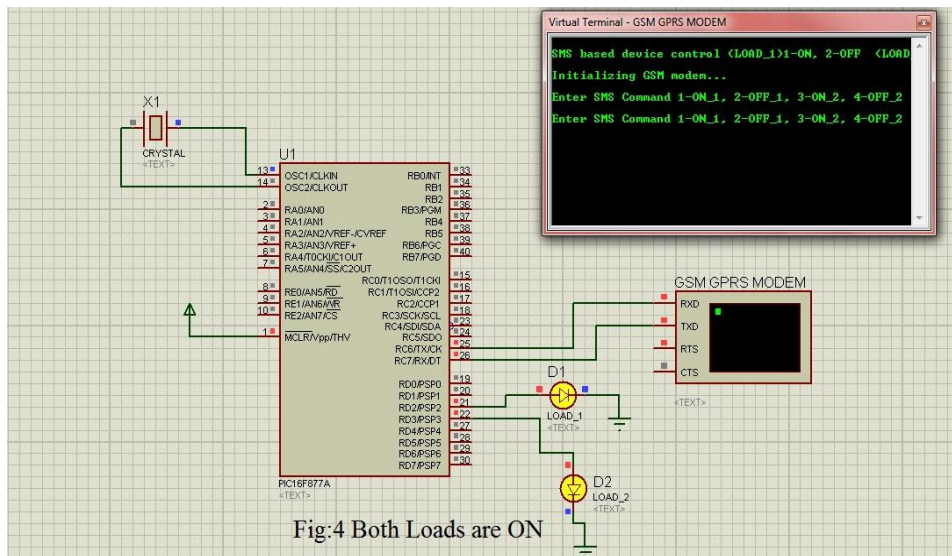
Virtual Terminal - GSM GPRS MODEM

SMS based device control (LOAD_1)1-ON, 2-OFF (LOAD
Initializing GSM modem...
Enter SMS Command 1-ON_1, 2-OFF_1, 3-ON_2, 4-OFF_2
Enter SMS Command 1-ON_1, 2-OFF_1, 3-ON_2, 4-OFF_2

X1
CRYSTAL
<TEXT>

U1
13 OSC1/CLKIN
14 OSC2/CLKOUT
2 RA0/AN0
3 RA1/AN1
4 RA2/AN2/VREF-/CVREF
5 RA3/AN3/VREF+
6 RA4/T0CKI/C1OUT
7 RA5/AN4/SS/C2OUT
8 RE0/AN5/RD
9 RE1/AN6/WR
10 RE2/AN7/CS
1 MCLR/Vpp/THV
RB0/INT 33
RB1 34
RB2 35
RB3/PGM 36
RB4 37
RB5 38
RB6/PGC 39
RB7/PGD 40
RC0/T1OSO/T1CKI 15
RC1/T1OSI/CCP2 16
RC2/CCP1 17
RC3/SCK/SCL 18
RC4/SDI/SDA 23
RC5/SDO 24
RC6/TX/CK 25
RC7/RX/DT 26
RD0/PSP0 19
RD1/PSP1 20
RD2/PSP2 21
RD3/PSP3 22
RD4/PSP4 27
RD5/PSP5 28
RD6/PSP6 29
RD7/PSP7 30
PIC16F877A
<TEXT>

GSM GPRS MODEM
RXD
TXD
RTS
CTS
<TEXT>

D1
LOAD_1
<TEXT>

D2
LOAD_2
<TEXT>

Fig:4 Both Loads are ON